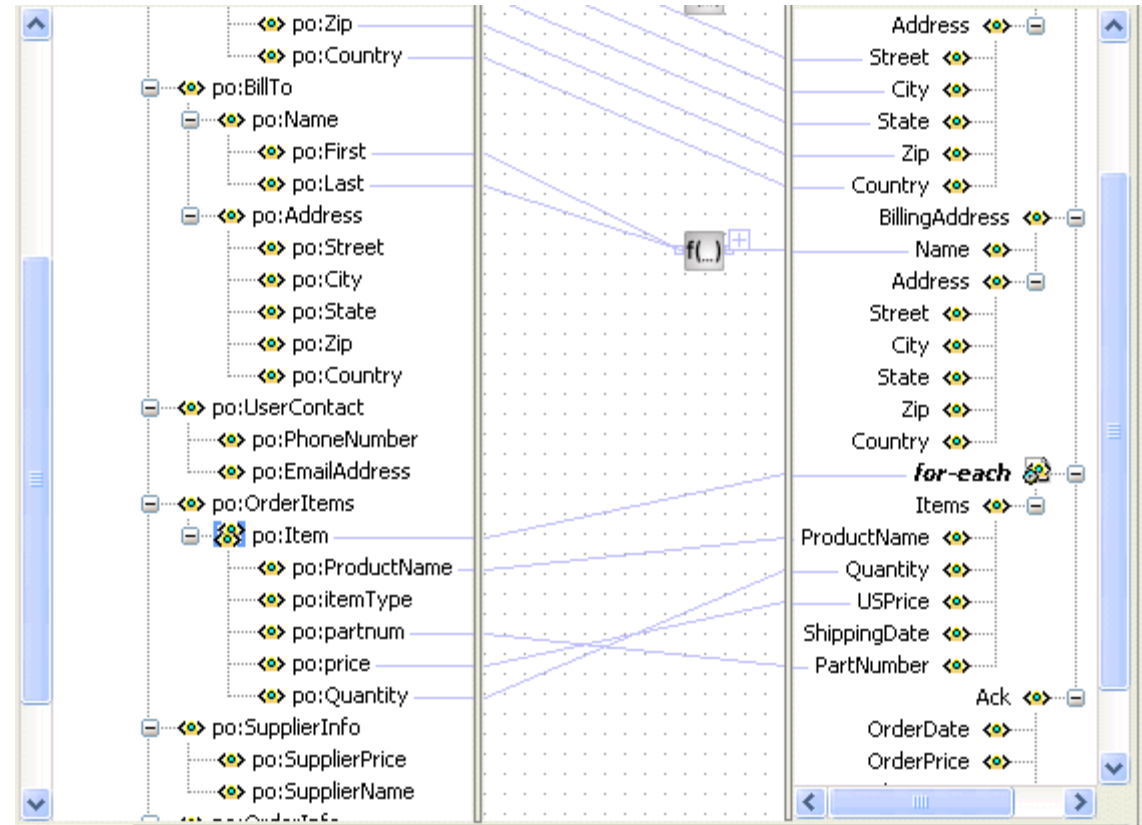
po:Zip
po:Country
po:BillTo
po:Name
po:First
po:Last
po:Address
po:Street
po:City
po:State
po:Zip
po:Country
po:UserContact
po:PhoneNumber
po:EmailAddress
po:OrderItems
po:Item
po:ProductName
po:itemType
po:partnum
po:price
po:Quantity
po:SupplierInfo
po:SupplierPrice
po:SupplierName

f(...)

Address
Street
City
State
Zip
Country
BillingAddress
Name
Address
Street
City
State
Zip
Country
for-each
Items
ProductName
Quantity
USPrice
ShippingDate
PartNumber
Ack
OrderDate
OrderPrice